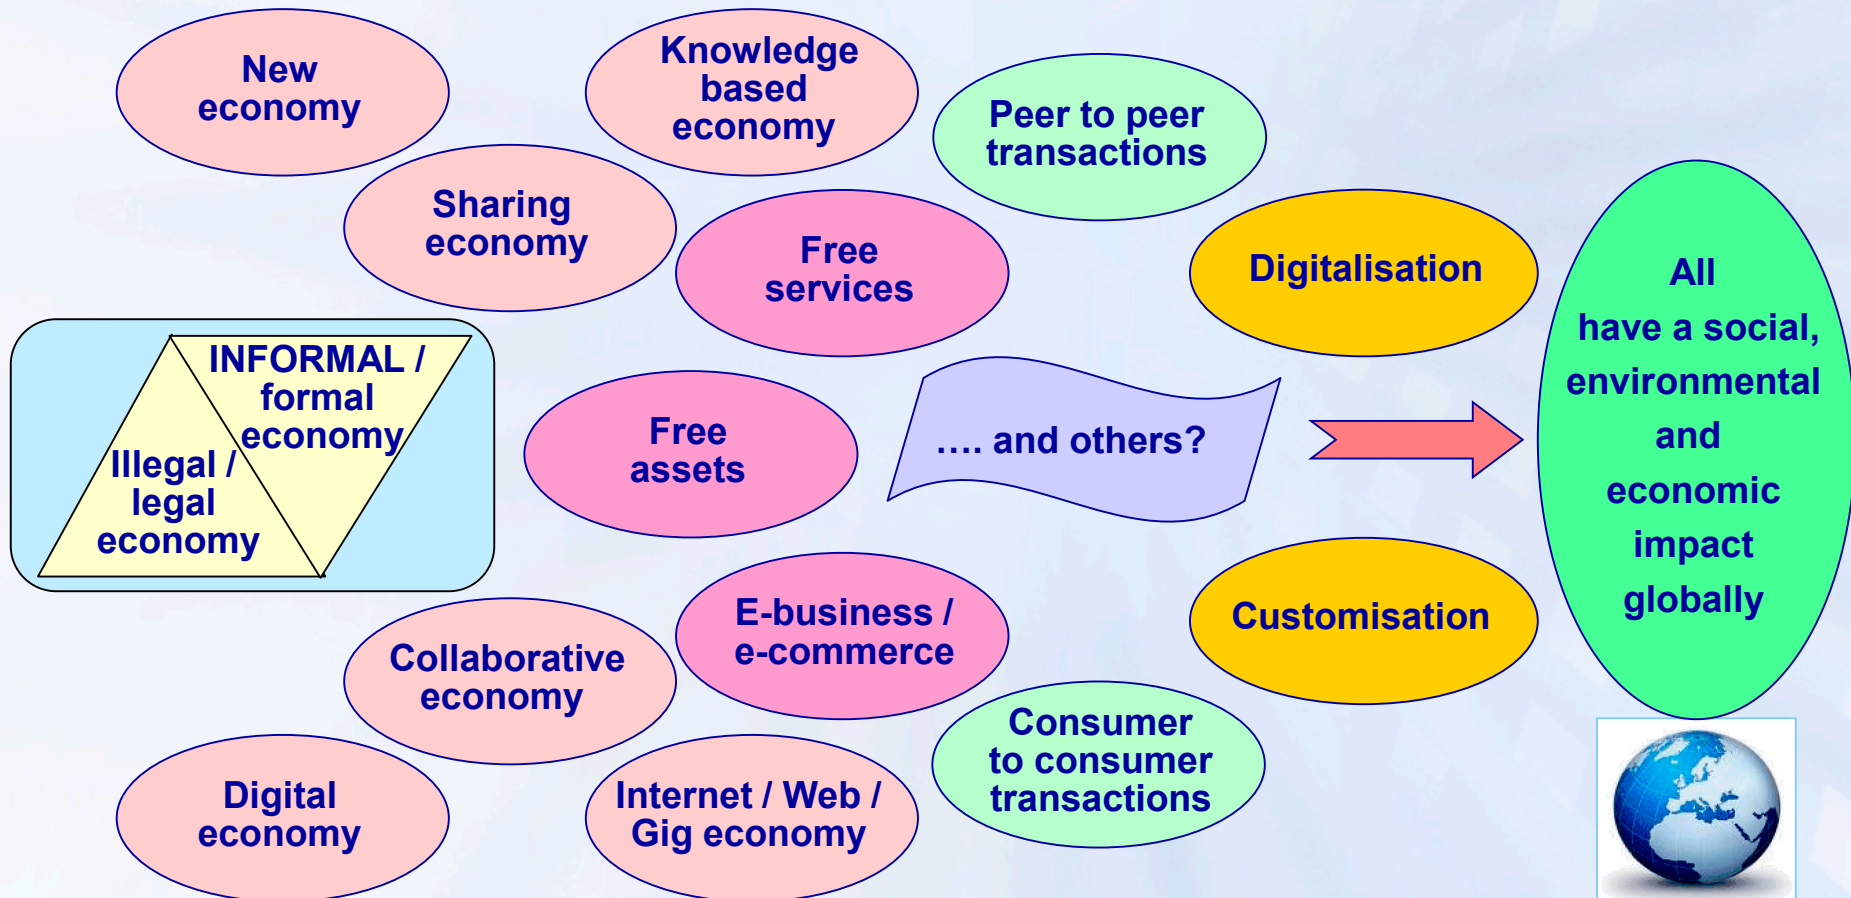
New economy

Knowledge based economy

Peer to peer transactions

Sharing economy

Free services

Digitalisation

INFORMAL / formal economy

Illegal / legal economy

Free assets

…. and others?

All have a social, environmental and economic impact globally

Customisation

E-business / e-commerce

Collaborative economy

Consumer to consumer transactions

Digital economy

Internet / Web / Gig economy